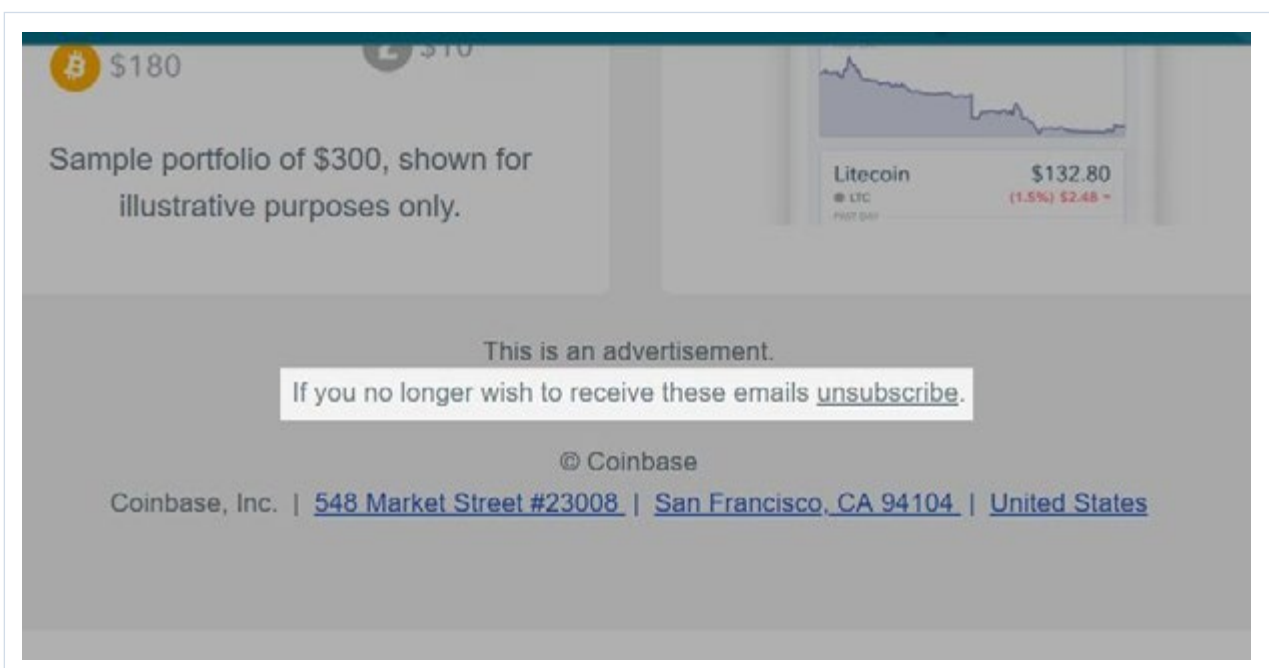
$180

$10

Sample portfolio of $300, shown for illustrative purposes only.

Litecoin $132.80
LTC (1.5%) $2.48
PAST DAY

This is an advertisement.

If you no longer wish to receive these emails unsubscribe.

© Coinbase

Coinbase, Inc. | 548 Market Street #23008 | San Francisco, CA 94104 | United States